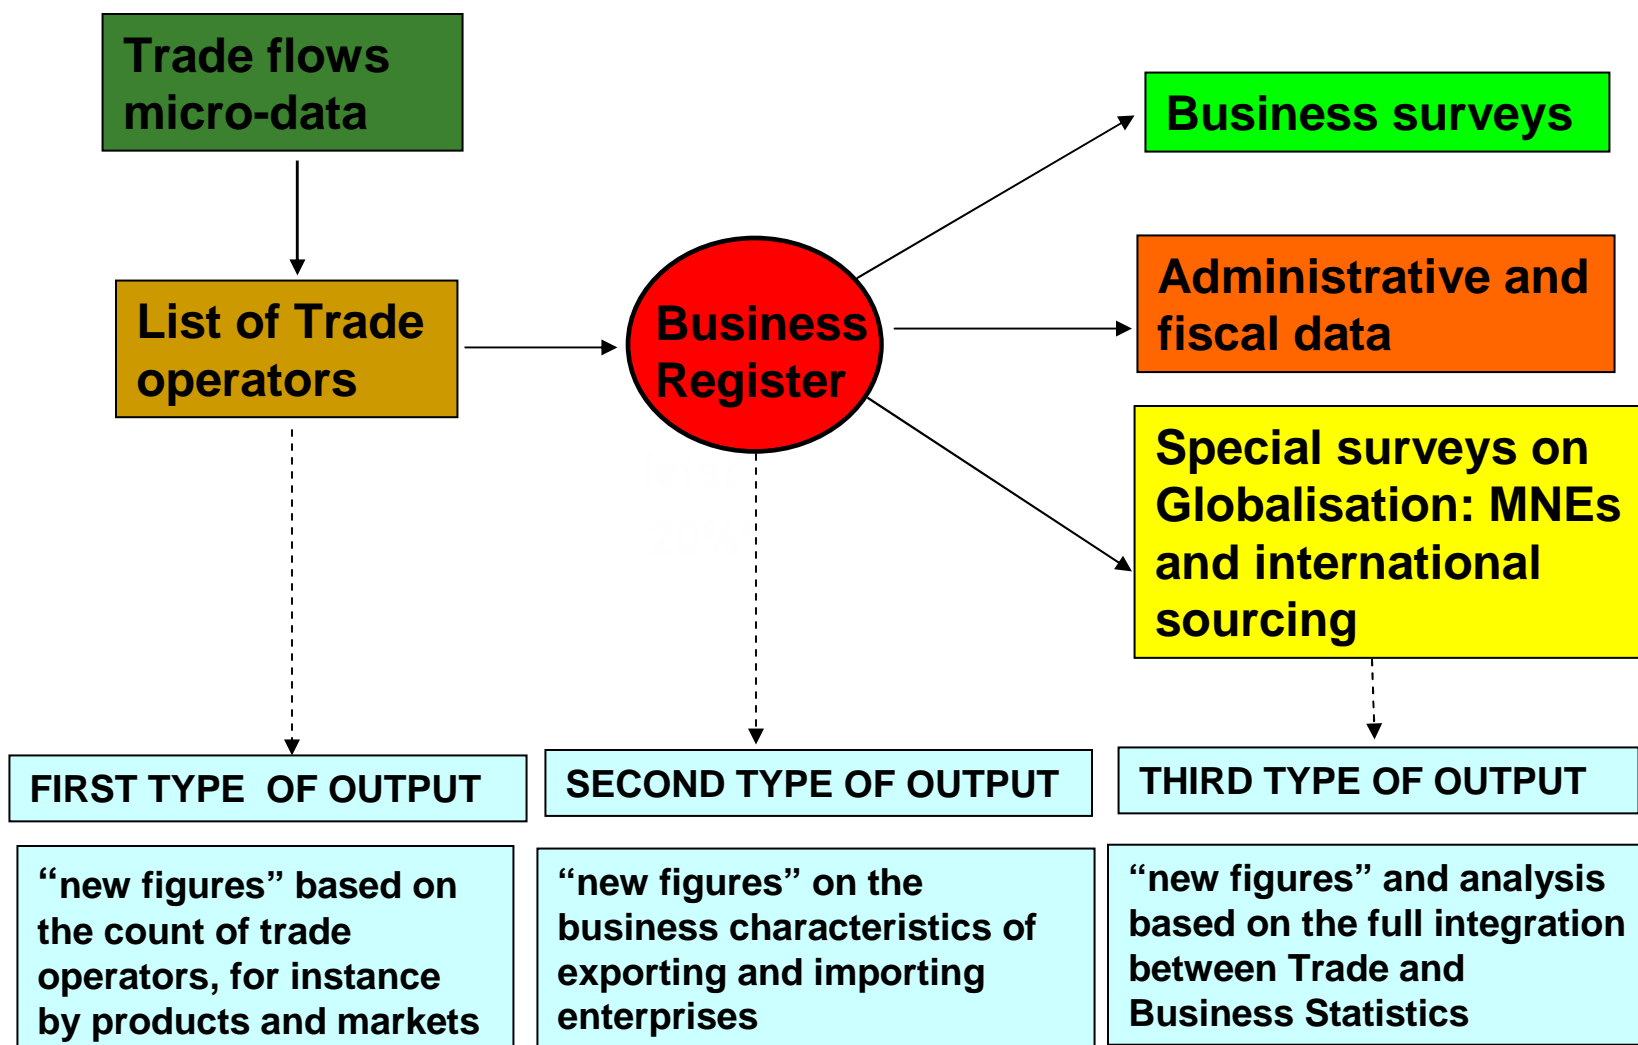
Trade flows micro-data

List of Trade operators

Business Register

Business surveys

Administrative and fiscal data

Special surveys on Globalisation: MNEs and international sourcing

FIRST TYPE OF OUTPUT

SECOND TYPE OF OUTPUT

THIRD TYPE OF OUTPUT

“new figures” based on the count of trade operators, for instance by products and markets

“new figures” on the business characteristics of exporting and importing enterprises

“new figures” and analysis based on the full integration between Trade and Business Statistics